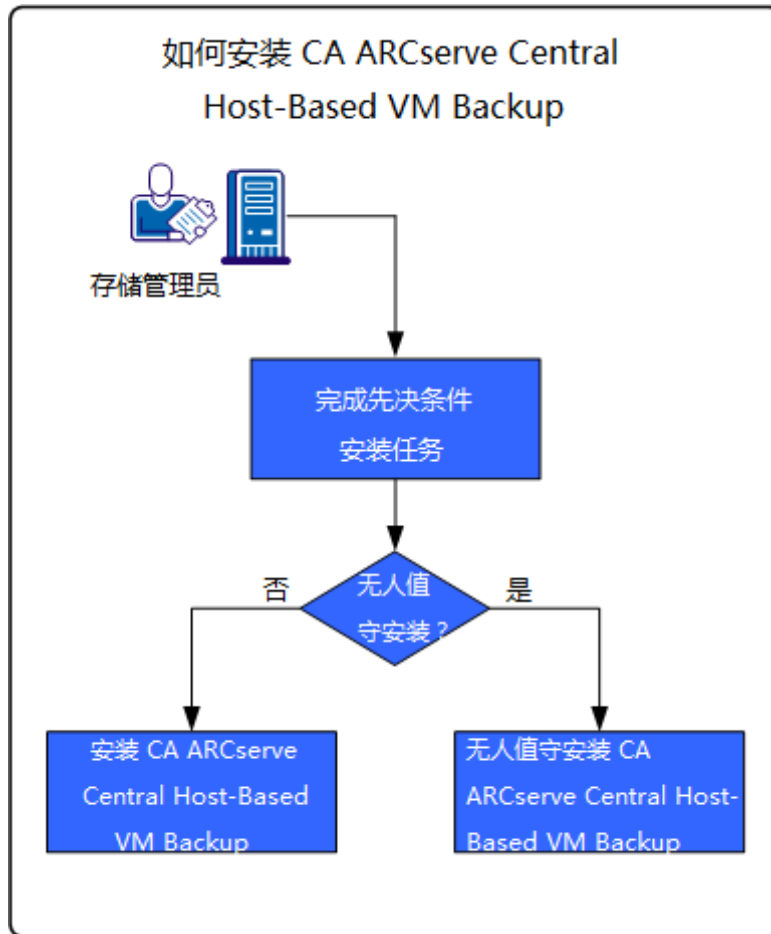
如何安装 CA ARCserve Central Host-Based VM Backup

存储管理员

完成先决条件安装任务

无人值守安装？

否

是

安装 CA ARCserve Central Host-Based VM Backup

无人值守安装 CA ARCserve Central Host-Based VM Backup